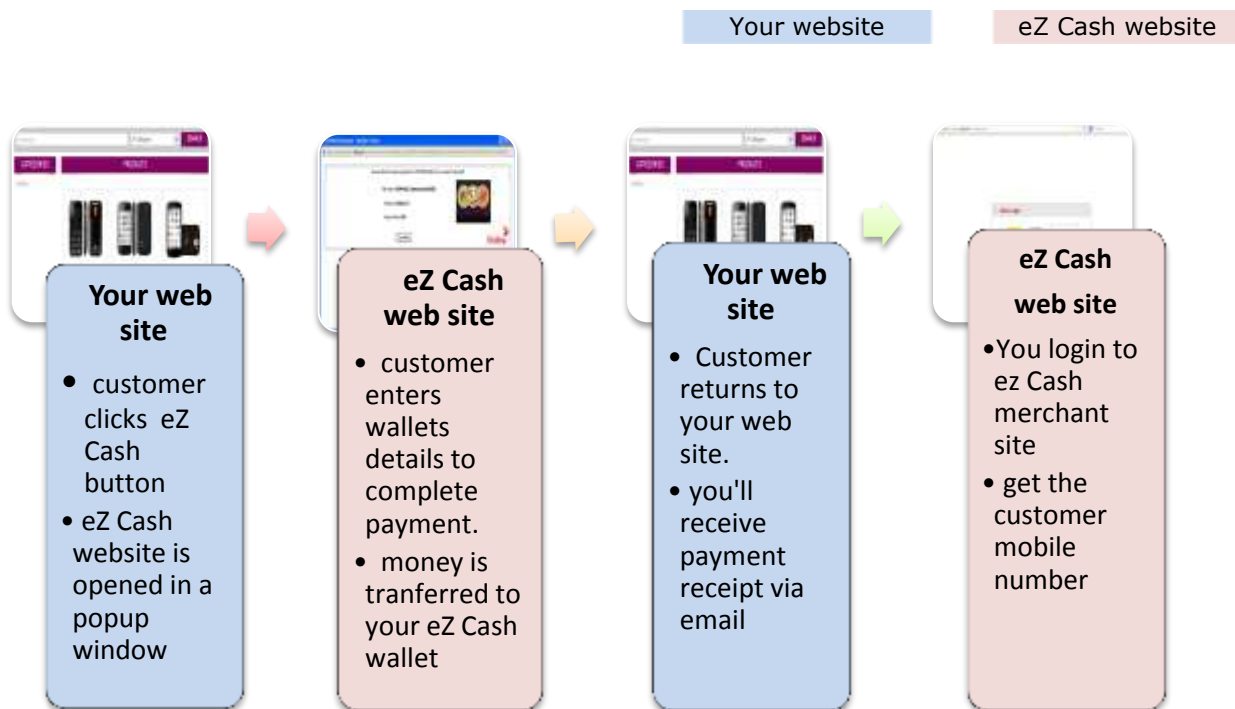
Your website

eZ Cash website

Your web site

- customer clicks eZ Cash button
- eZ Cash website is opened in a popup window

eZ Cash web site

- customer enters wallets details to complete payment.
- money is tranferred to your eZ Cash wallet

Your web site

- Customer returns to your web site.
- you'll receive payment receipt via email

eZ Cash web site

- You login to ez Cash merchant site
- get the customer mobile number